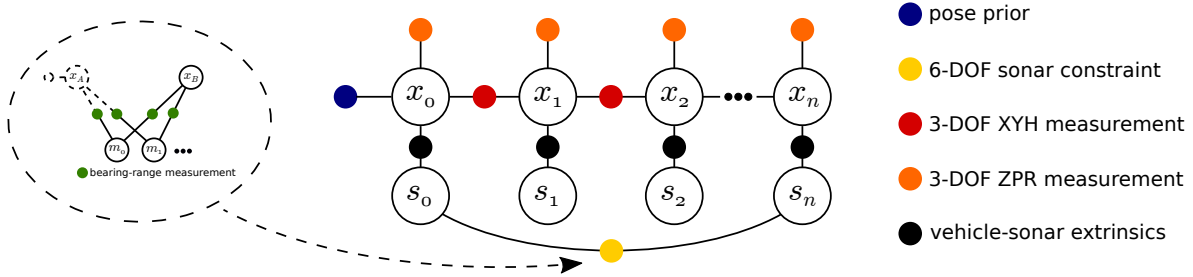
$x_A$
$x_B$
$m_0$
$m_1$
bearing-range measurement

$x_0$
$x_1$
$x_2$
$x_n$
$s_0$
$s_1$
$s_2$
$s_n$

pose prior
6-DOF sonar constraint
3-DOF XYH measurement
3-DOF ZPR measurement
vehicle-sonar extrinsics